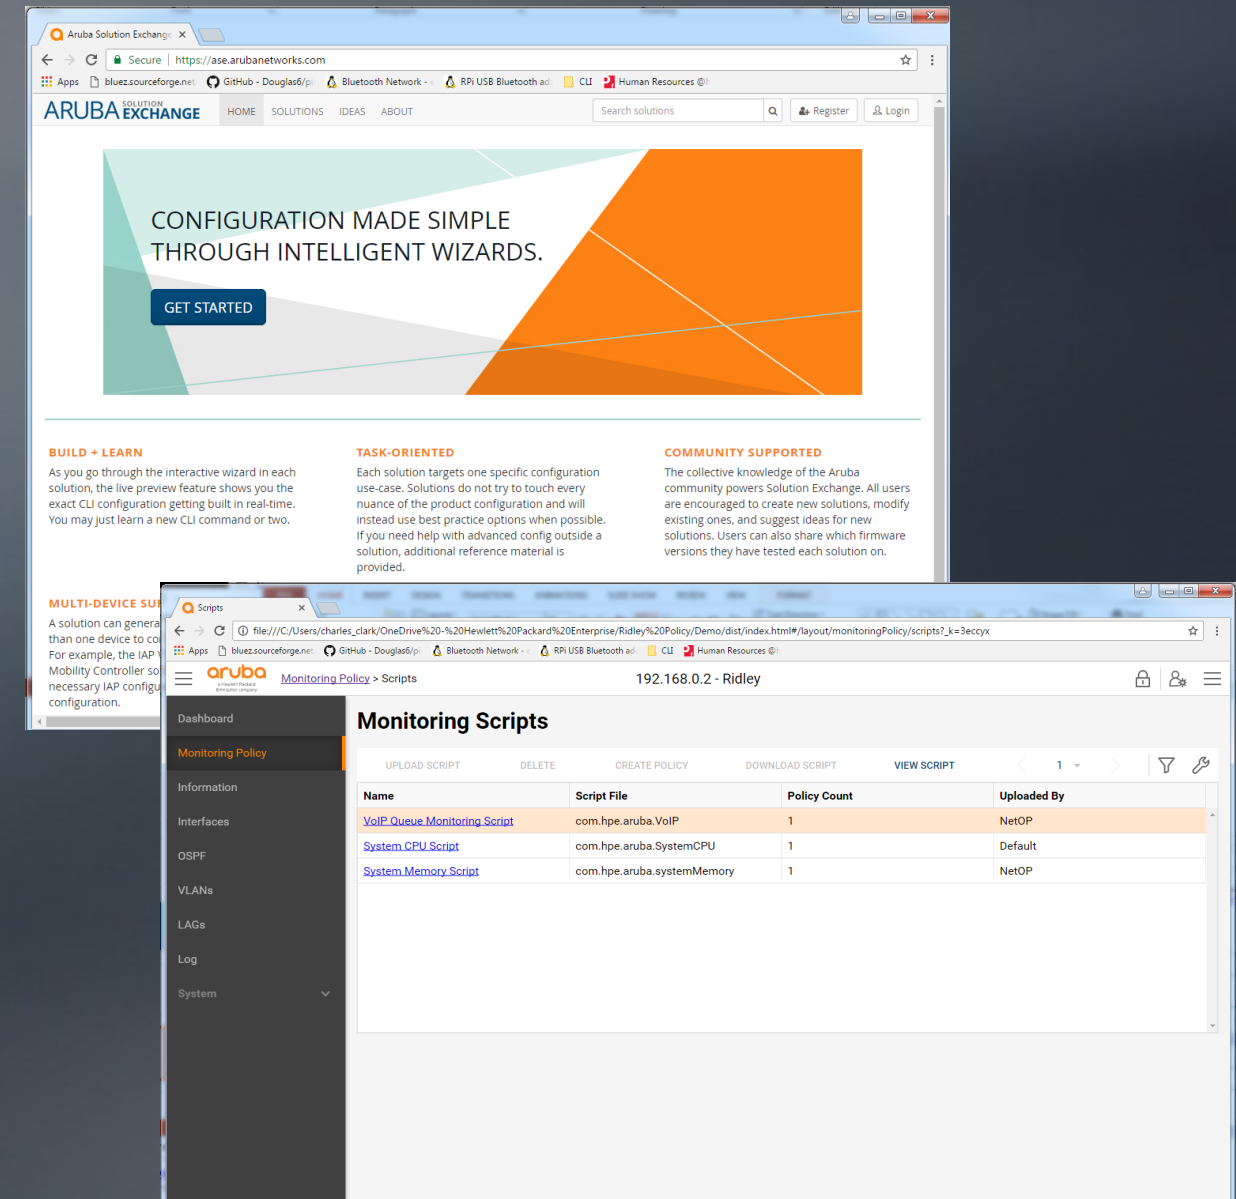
Aruba Solution Exchange ×

Secure | https://ase.arubanetworks.com

Apps bluez.sourceforge.net GitHub - Douglas6/p Bluetooth Network - RPi USB Bluetooth ad CLI Human Resources @

ARUBA SOLUTION EXCHANGE HOME SOLUTIONS IDEAS ABOUT Search solutions Register Login

CONFIGURATION MADE SIMPLE THROUGH INTELLIGENT WIZARDS.

GET STARTED

BUILD + LEARN

As you go through the interactive wizard in each solution, the live preview feature shows you the exact CLI configuration getting built in real-time. You may just learn a new CLI command or two.

TASK-ORIENTED

Each solution targets one specific configuration use-case. Solutions do not try to touch every nuance of the product configuration and will instead use best practice options when possible. If you need help with advanced config outside a solution, additional reference material is provided.

COMMUNITY SUPPORTED

The collective knowledge of the Aruba community powers Solution Exchange. All users are encouraged to create new solutions, modify existing ones, and suggest ideas for new solutions. Users can also share which firmware versions they have tested each solution on.

MULTI-DEVICE SU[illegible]

A solution can genera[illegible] than one device to co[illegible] For example, the IAP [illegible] Mobility Controller so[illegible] necessary IAP configu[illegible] configuration.

Scripts ×

file:///C:/Users/charles_clark/OneDrive%20-%20Hewlett%20Packard%20Enterprise/Ridley%20Policy/Demo/dist/index.html#/layout/monitoringPolicy/scripts?_k=3eccyx

Apps bluez.sourceforge.net GitHub - Douglas6/p Bluetooth Network - RPi USB Bluetooth ad CLI Human Resources @

aruba a Hewlett Packard Enterprise company Monitoring Policy > Scripts 192.168.0.2 - Ridley

Dashboard
Monitoring Policy
Information
Interfaces
OSPF
VLANs
LAGs
Log
System

Monitoring Scripts

UPLOAD SCRIPT DELETE CREATE POLICY DOWNLOAD SCRIPT VIEW SCRIPT 1

| Name | Script File | Policy Count | Uploaded By |
|---|---|---|---|
| VoIP Queue Monitoring Script | com.hpe.aruba.VoIP | 1 | NetOP |
| System CPU Script | com.hpe.aruba.SystemCPU | 1 | Default |
| System Memory Script | com.hpe.aruba.systemMemory | 1 | NetOP |